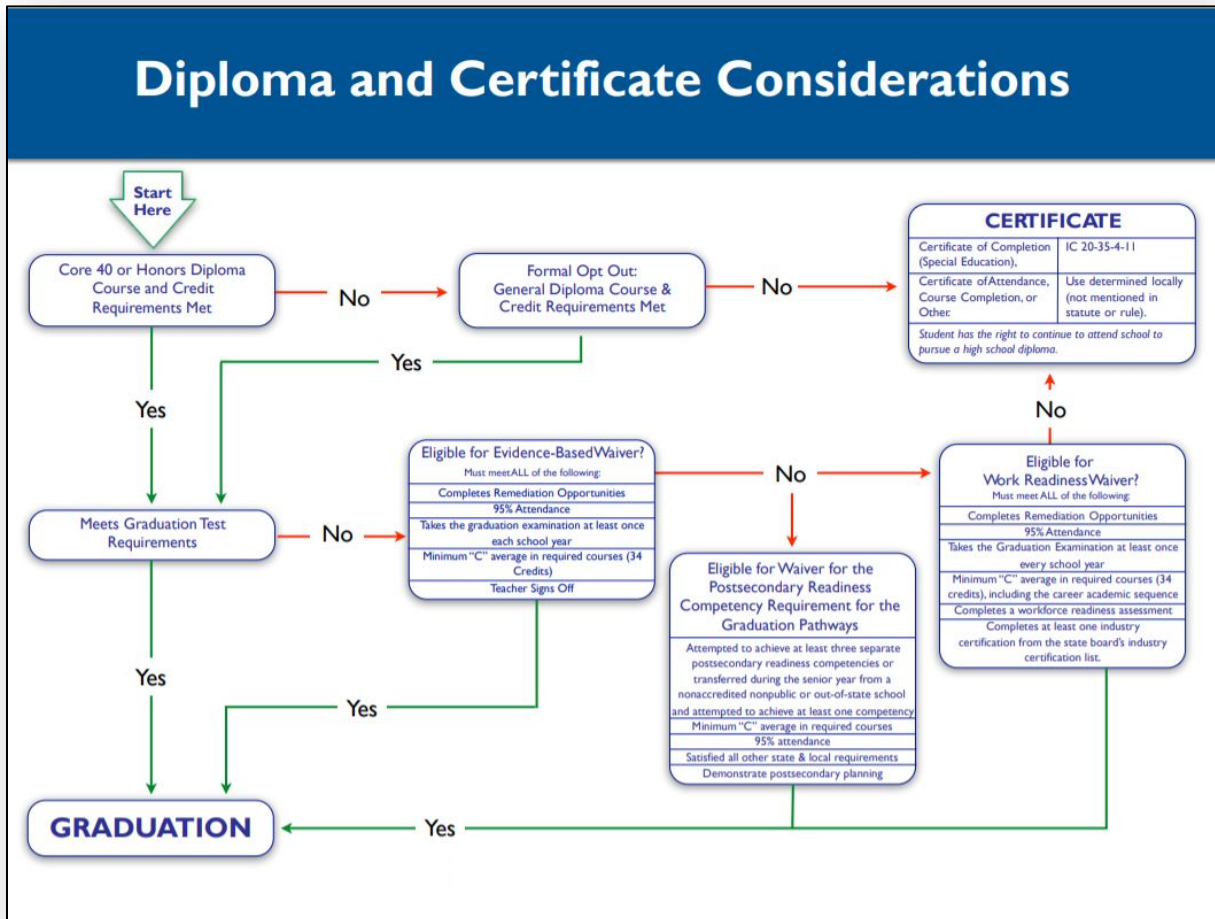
Diploma and Certificate Considerations

Start Here

Core 40 or Honors Diploma Course and Credit Requirements Met

No

Formal Opt Out: General Diploma Course & Credit Requirements Met

No

CERTIFICATE

| Certificate of Completion (Special Education), | IC 20-35-4-11 |
|---|---|
| Certificate of Attendance, Course Completion, or Other. | Use determined locally (not mentioned in statute or rule). |

Student has the right to continue to attend school to pursue a high school diploma.

Yes

Yes

No

Eligible for Evidence-Based Waiver?
Must meet ALL of the following:

Completes Remediation Opportunities
95% Attendance
Takes the graduation examination at least once each school year
Minimum "C" average in required courses (34 Credits)
Teacher Signs Off

No

Eligible for Work Readiness Waiver?
Must meet ALL of the following:

Completes Remediation Opportunities
95% Attendance
Takes the Graduation Examination at least once every school year
Minimum "C" average in required courses (34 credits), including the career academic sequence
Completes a workforce readiness assessment
Completes at least one industry certification from the state board's industry certification list.

Meets Graduation Test Requirements

No

Eligible for Waiver for the Postsecondary Readiness Competency Requirement for the Graduation Pathways

Attempted to achieve at least three separate postsecondary readiness competencies or transferred during the senior year from a nonaccredited nonpublic or out-of-state school and attempted to achieve at least one competency
Minimum "C" average in required courses
95% attendance
Satisfied all other state & local requirements
Demonstrate postsecondary planning

Yes

Yes

GRADUATION

Yes